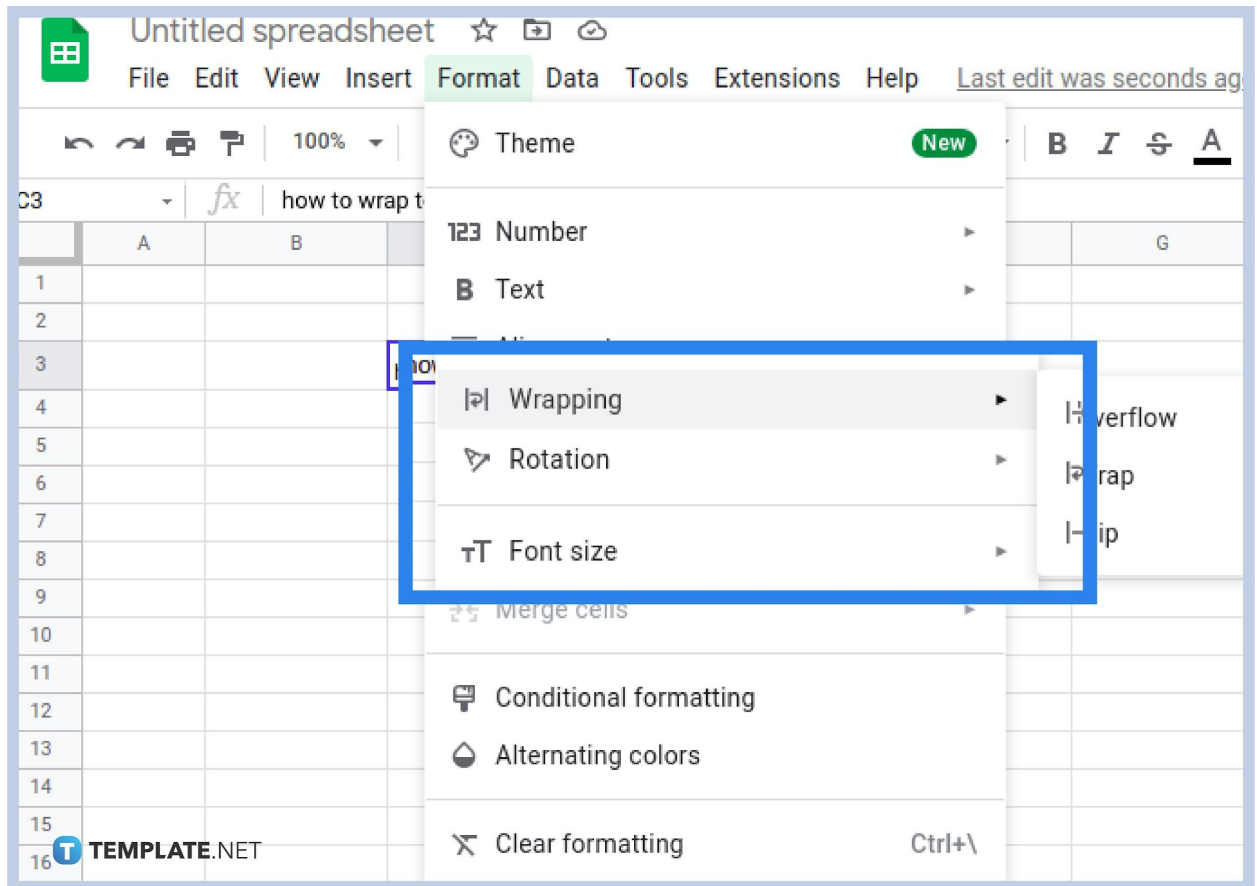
Untitled spreadsheet

File Edit View Insert Format Data Tools Extensions Help Last edit was seconds ag

100%

B I S A

C3

how to wrap t

A B G

1
2
3
4
5
6
7
8
9
10
11
12
13
14
15
16

Theme New

123 Number

B Text

Wrapping

Rotation

тT Font size

Merge cells

Conditional formatting

Alternating colors

Clear formatting Ctrl+\

verflow

rap

ip

TEMPLATE.NET